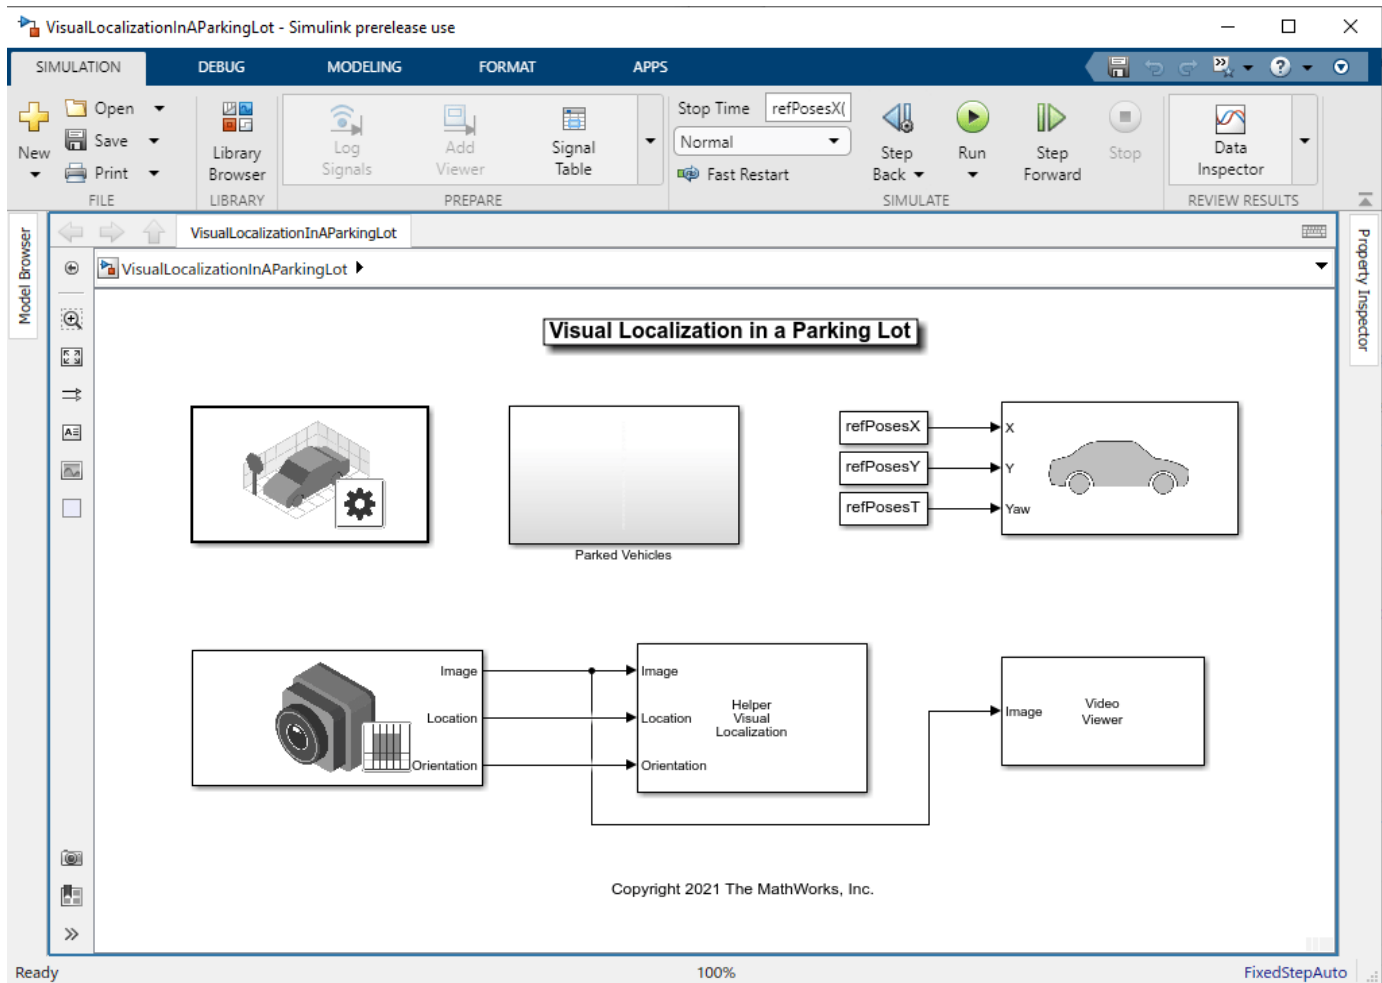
VisualLocalizationInAParkingLot - Simulink prerelease use

SIMULATION DEBUG MODELING FORMAT APPS

New Open Save Print FILE

Library Browser LIBRARY

Log Signals Add Viewer Signal Table PREPARE

Stop Time refPosesX( Normal Fast Restart

Step Back Run Step Forward Stop SIMULATE

Data Inspector REVIEW RESULTS

Model Browser

Property Inspector

VisualLocalizationInAParkingLot

VisualLocalizationInAParkingLot

Visual Localization in a Parking Lot

Parked Vehicles

refPosesX refPosesY refPosesT

X Y Yaw

Image Location Orientation

Image Location Orientation

Helper Visual Localization

Image

Video Viewer

Copyright 2021 The MathWorks, Inc.

Ready 100% FixedStepAuto